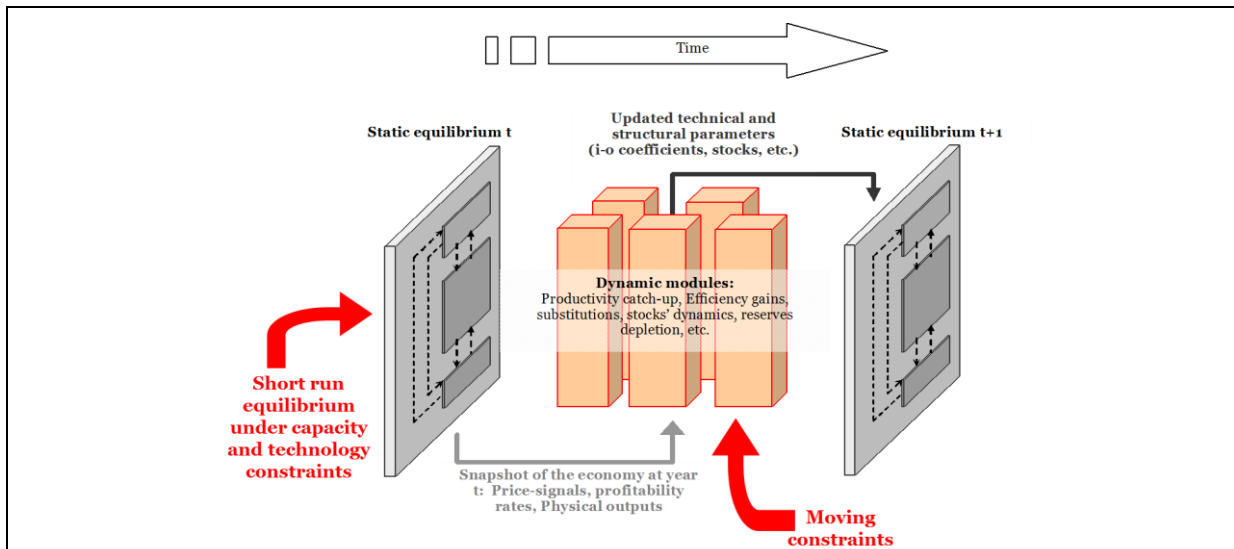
Time

Static equilibrium t

Updated technical and structural parameters (i-o coefficients, stocks, etc.)

Static equilibrium t+1

Dynamic modules:
Productivity catch-up, Efficiency gains, substitutions, stocks' dynamics, reserves depletion, etc.

Short run equilibrium under capacity and technology constraints

Snapshot of the economy at year t: Price-signals, profitability rates, Physical outputs

Moving constraints